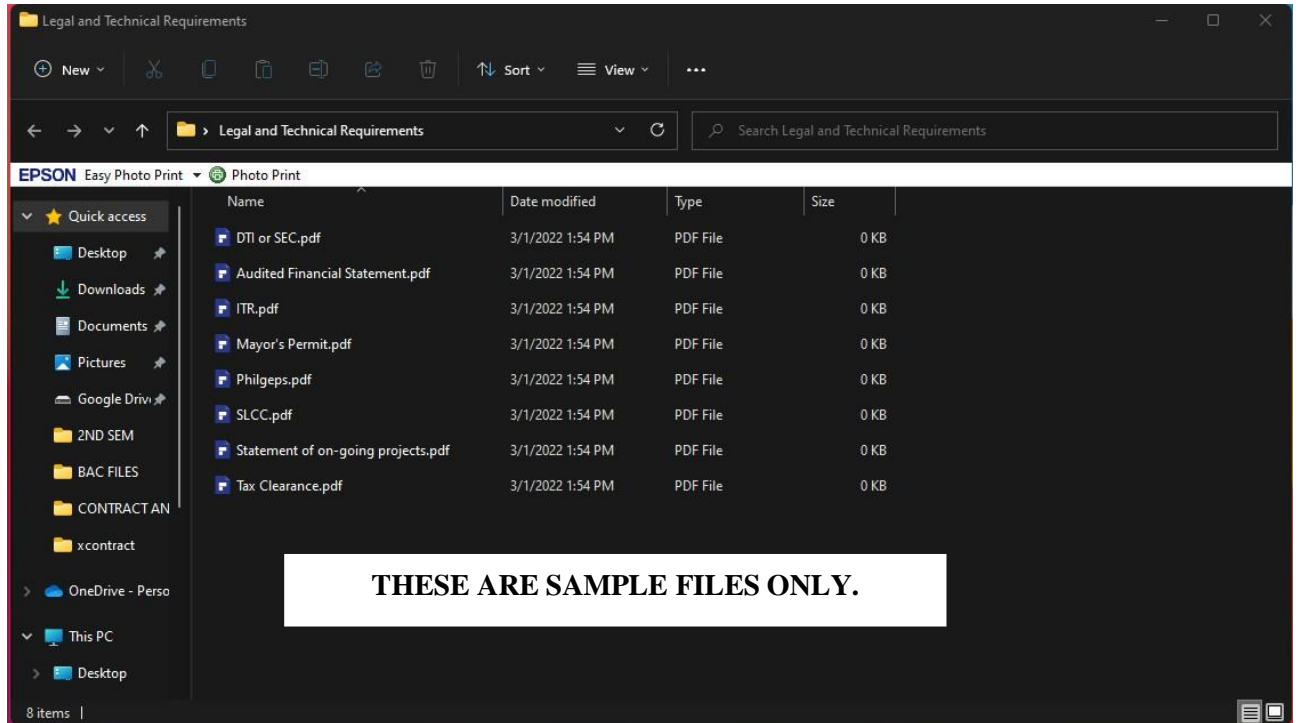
Legal and Technical Requirements

New Sort View ...

> Legal and Technical Requirements

Search Legal and Technical Requirements

EPSON Easy Photo Print Photo Print

Quick access
Desktop
Downloads
Documents
Pictures
Google Drive
2ND SEM
BAC FILES
CONTRACT AN
xcontract
OneDrive - Perso
This PC
Desktop

| Name | Date modified | Type | Size |
|---|---|---|---|
| DTI or SEC.pdf | 3/1/2022 1:54 PM | PDF File | 0 KB |
| Audited Financial Statement.pdf | 3/1/2022 1:54 PM | PDF File | 0 KB |
| ITR.pdf | 3/1/2022 1:54 PM | PDF File | 0 KB |
| Mayor's Permit.pdf | 3/1/2022 1:54 PM | PDF File | 0 KB |
| Philgeps.pdf | 3/1/2022 1:54 PM | PDF File | 0 KB |
| SLCC.pdf | 3/1/2022 1:54 PM | PDF File | 0 KB |
| Statement of on-going projects.pdf | 3/1/2022 1:54 PM | PDF File | 0 KB |
| Tax Clearance.pdf | 3/1/2022 1:54 PM | PDF File | 0 KB |

THESE ARE SAMPLE FILES ONLY.

8 items |